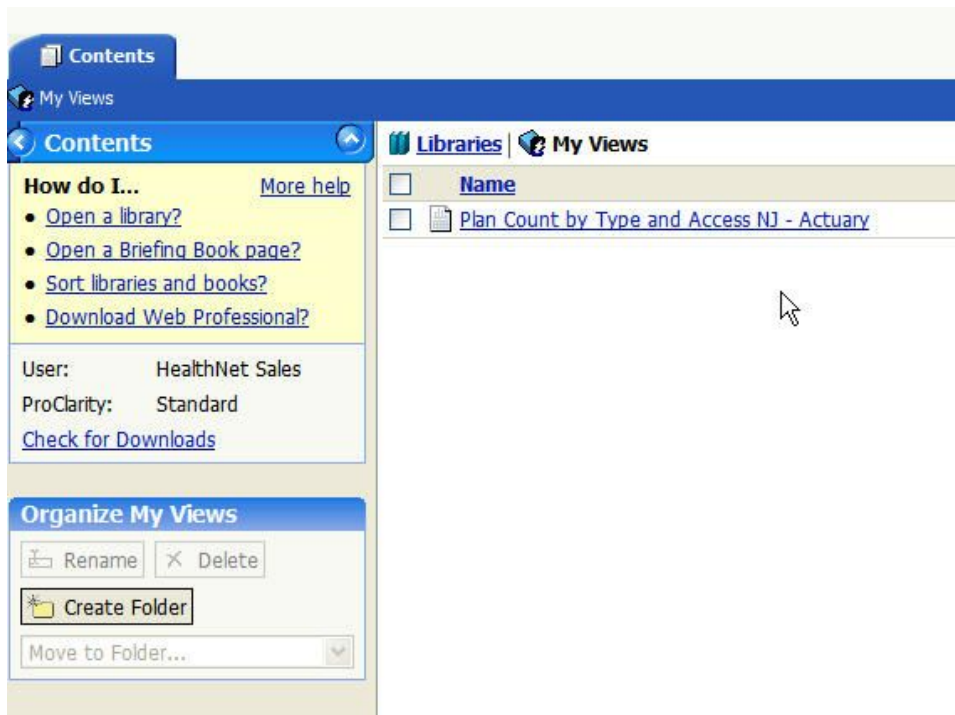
Contents

My Views

Contents

How do I...
More help

- Open a library?
- Open a Briefing Book page?
- Sort libraries and books?
- Download Web Professional?

User: HealthNet Sales
ProClarity: Standard
Check for Downloads

Organize My Views

Rename
Delete
Create Folder
Move to Folder...

Libraries | My Views

Name

Plan Count by Type and Access NJ - Actuary